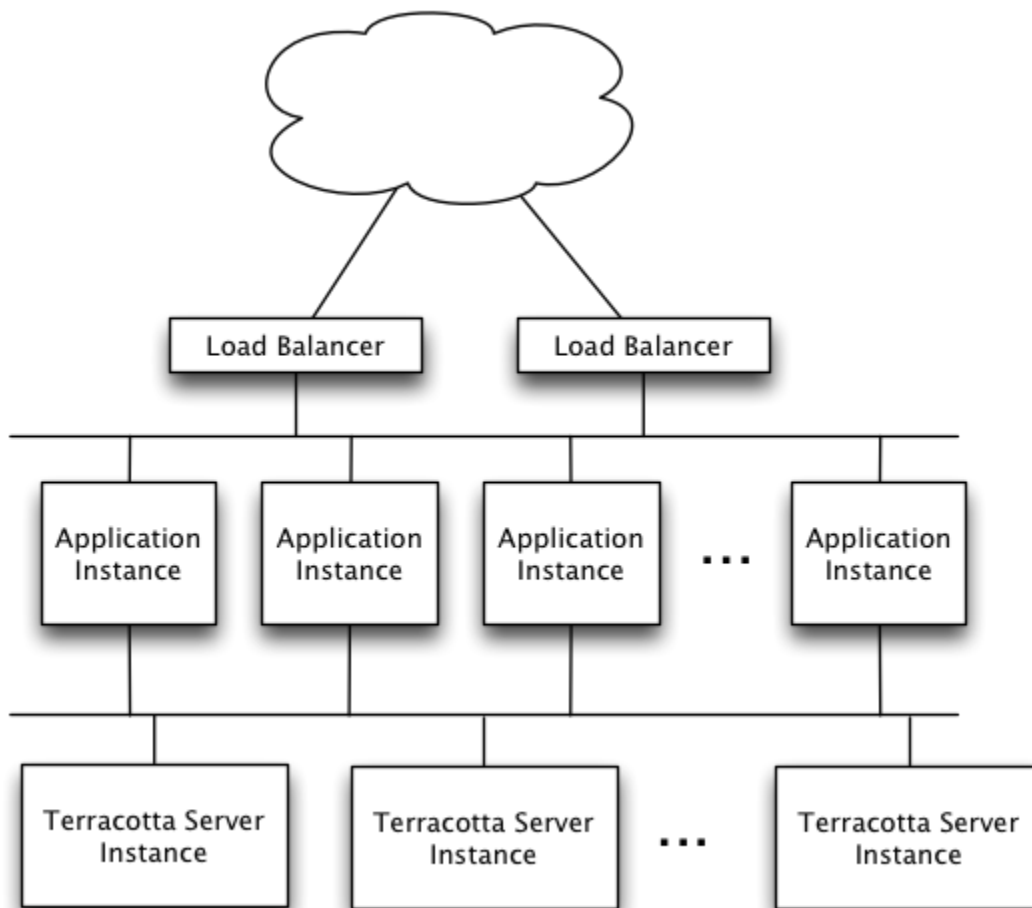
Load Balancer

Load Balancer

Application Instance

Application Instance

Application Instance

...

Application Instance

Terracotta Server Instance

Terracotta Server Instance

...

Terracotta Server Instance